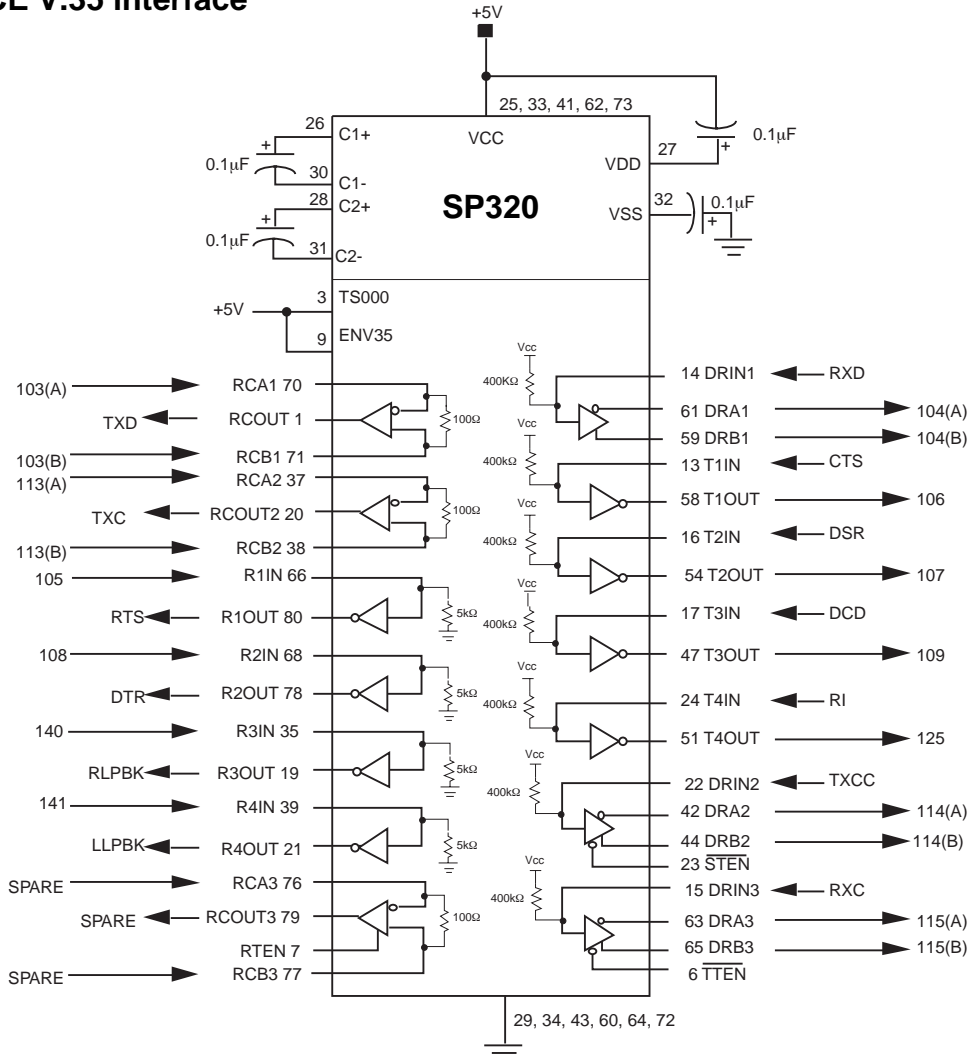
CE V.35 Interface

+5V

25, 33, 41, 62, 73

26 C1+
VCC
$0.1\mu F$
30 C1-
28 C2+
SP320
$0.1\mu F$
31 C2-
27 VDD
$0.1\mu F$
32 VSS
$0.1\mu F$

+5V
3 TS000
9 ENV35

103(A) RCA1 70
TXD RCOUT 1
$100\Omega$
103(B) RCB1 71
113(A) RCA2 37
TXC RCOUT2 20
$100\Omega$
113(B) RCB2 38
105 R1IN 66
RTS R1OUT 80
$5k\Omega$
108 R2IN 68
DTR R2OUT 78
$5k\Omega$
140 R3IN 35
RLPBK R3OUT 19
$5k\Omega$
141 R4IN 39
LLPBK R4OUT 21
$5k\Omega$
SPARE RCA3 76
SPARE RCOUT3 79
$100\Omega$
RTEN 7
SPARE RCB3 77

Vcc
$400K\Omega$
14 DRIN1 RXD
61 DRA1 104(A)
59 DRB1 104(B)
Vcc
$400k\Omega$
13 T1IN CTS
58 T1OUT 106
Vcc
$400k\Omega$
16 T2IN DSR
54 T2OUT 107
Vcc
$400k\Omega$
17 T3IN DCD
47 T3OUT 109
Vcc
$400k\Omega$
24 T4IN RI
51 T4OUT 125
Vcc
$400k\Omega$
22 DRIN2 TXCC
42 DRA2 114(A)
44 DRB2 114(B)
23 $\overline{STEN}$
Vcc
$400k\Omega$
15 DRIN3 RXC
63 DRA3 115(A)
65 DRB3 115(B)
6 $\overline{TTEN}$

29, 34, 43, 60, 64, 72